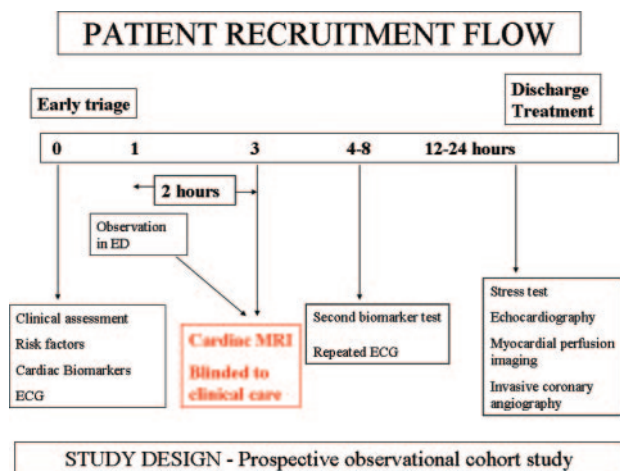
PATIENT RECRUITMENT FLOW

Early triage

Discharge
Treatment

0 1 3 4-8 12-24 hours

2 hours

Observation in ED

Clinical assessment
Risk factors
Cardiac Biomarkers
ECG

Cardiac MRI
Blinded to clinical care

Second biomarker test
Repeated ECG

Stress test
Echocardiography
Myocardial perfusion imaging
Invasive coronary angiography

STUDY DESIGN - Prospective observational cohort study